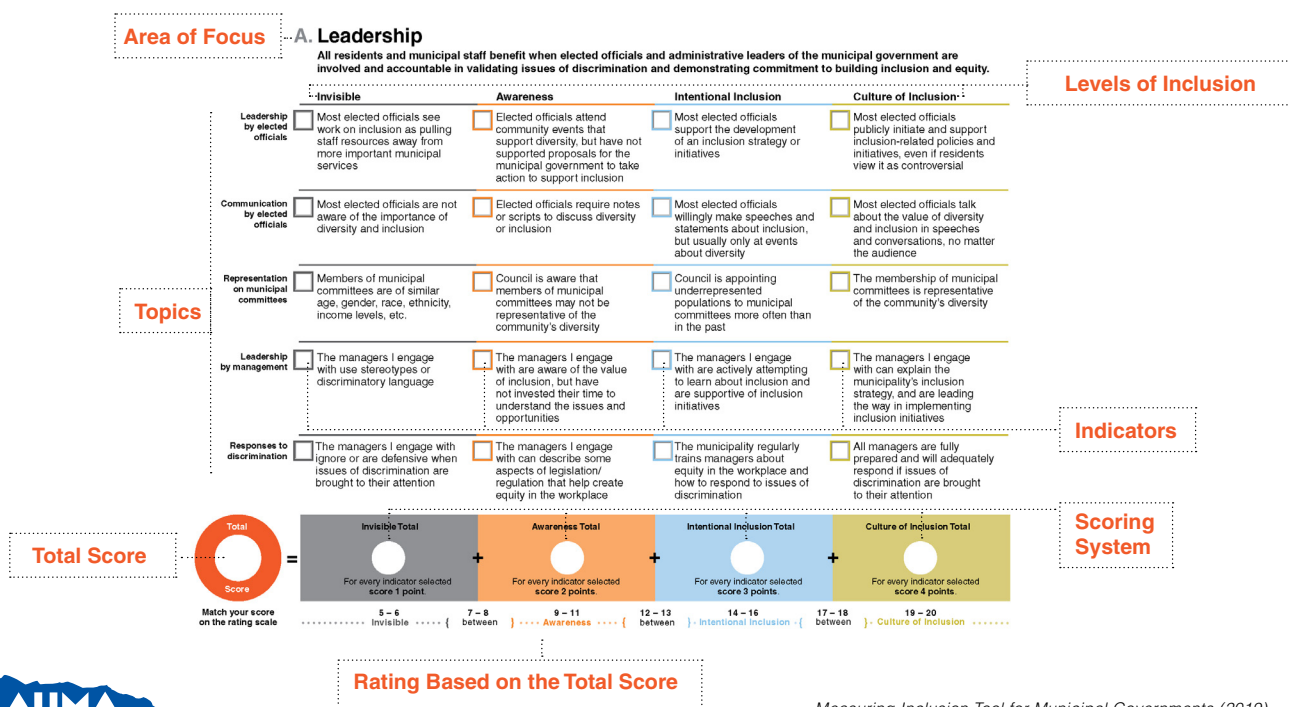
Area of Focus

A. Leadership

All residents and municipal staff benefit when elected officials and administrative leaders of the municipal government are involved and accountable in validating issues of discrimination and demonstrating commitment to building inclusion and equity.

Levels of Inclusion

| | Invisible | Awareness | Intentional Inclusion | Culture of Inclusion |
|---|---|---|---|---|
| Leadership by elected officials | Most elected officials see work on inclusion as pulling staff resources away from more important municipal services | Elected officials attend community events that support diversity, but have not supported proposals for the municipal government to take action to support inclusion | Most elected officials support the development of an inclusion strategy or initiatives | Most elected officials publicly initiate and support inclusion-related policies and initiatives, even if residents view it as controversial |
| Communication by elected officials | Most elected officials are not aware of the importance of diversity and inclusion | Elected officials require notes or scripts to discuss diversity or inclusion | Most elected officials willingly make speeches and statements about inclusion, but usually only at events about diversity | Most elected officials talk about the value of diversity and inclusion in speeches and conversations, no matter the audience |
| Representation on municipal committees | Members of municipal committees are of similar age, gender, race, ethnicity, income levels, etc. | Council is aware that members of municipal committees may not be representative of the community's diversity | Council is appointing underrepresented populations to municipal committees more often than in the past | The membership of municipal committees is representative of the community's diversity |
| Leadership by management | The managers I engage with use stereotypes or discriminatory language | The managers I engage with are aware of the value of inclusion, but have not invested their time to understand the issues and opportunities | The managers I engage with are actively attempting to learn about inclusion and are supportive of inclusion initiatives | The managers I engage with can explain the municipality's inclusion strategy, and are leading the way in implementing inclusion initiatives |
| Responses to discrimination | The managers I engage with ignore or are defensive when issues of discrimination are brought to their attention | The managers I engage with can describe some aspects of legislation/ regulation that help create equity in the workplace | The municipality regularly trains managers about equity in the workplace and how to respond to issues of discrimination | All managers are fully prepared and will adequately respond if issues of discrimination are brought to their attention |

Topics

Indicators

Total Score

Total
Score

= Invisible Total For every indicator selected score 1 point. + Awareness Total For every indicator selected score 2 points. + Intentional Inclusion Total For every indicator selected score 3 points. + Culture of Inclusion Total For every indicator selected score 4 points.

Scoring System

Match your score on the rating scale

5 – 6 Invisible | 7 – 8 between | 9 – 11 Awareness | 12 – 13 between | 14 – 16 Intentional Inclusion | 17 – 18 between | 19 – 20 Culture of Inclusion

Rating Based on the Total Score

Measuring Inclusion Tool for Municipal Governments (2019)